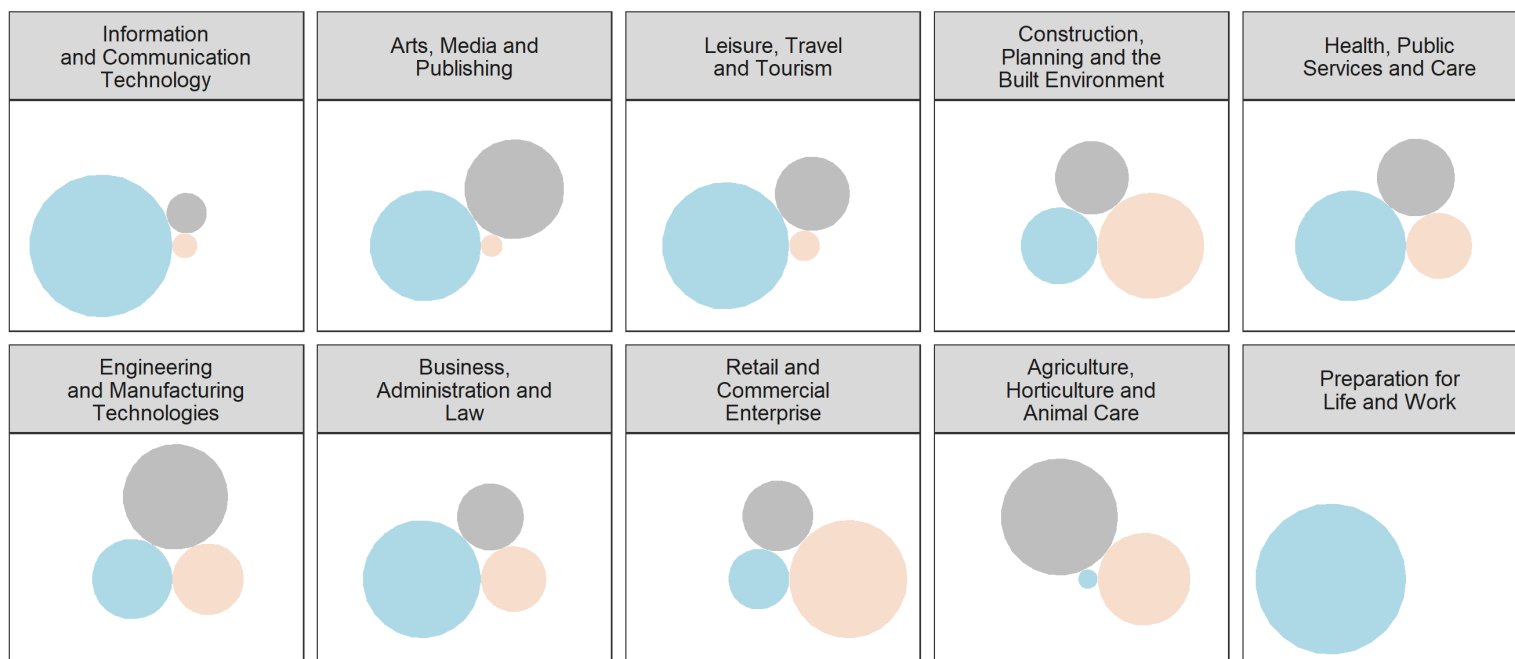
Information and Communication Technology

Arts, Media and Publishing

Leisure, Travel and Tourism

Construction, Planning and the Built Environment

Health, Public Services and Care

Engineering and Manufacturing Technologies

Business, Administration and Law

Retail and Commercial Enterprise

Agriculture, Horticulture and Animal Care

Preparation for Life and Work